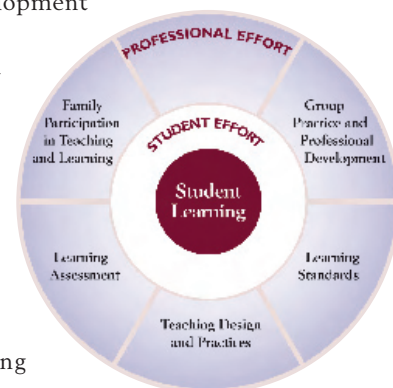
opment

ng

PROFESSIONAL EFFORT

STUDENT EFFORT

Student Learning

Family Participation in Teaching and Learning

Group Practice and Professional Development

Learning Assessment

Learning Standards

Teaching Design and Practices